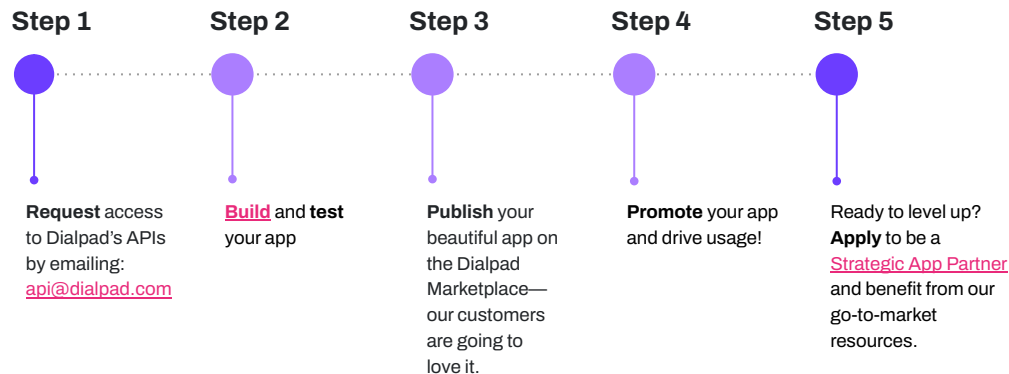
Step 1

Request access to Dialpad's APIs by emailing: api@dialpad.com

Step 2

Build and test your app

Step 3

Publish your beautiful app on the Dialpad Marketplace—our customers are going to love it.

Step 4

Promote your app and drive usage!

Step 5

Ready to level up? Apply to be a Strategic App Partner and benefit from our go-to-market resources.